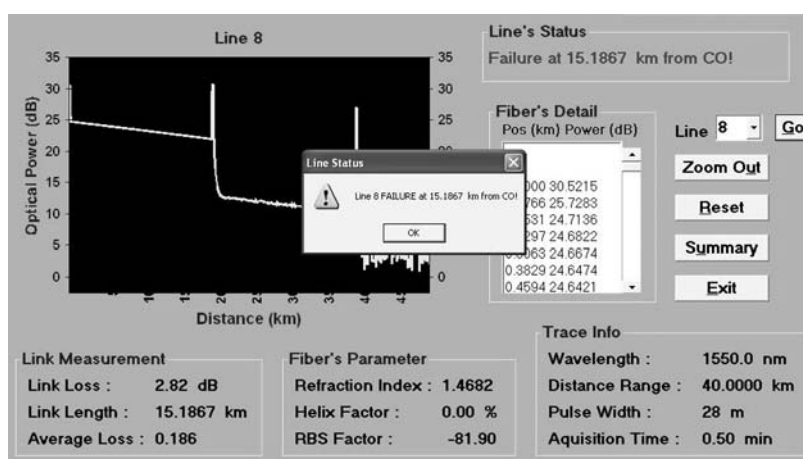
Line 8

35
30
25
20
15
10
5
0

35
30
25
0

Optical Power (dB)

Distance (km)

Line's Status
Failure at 15.1867 km from CO!

Fiber's Detail
Pos (km) Power (dB)
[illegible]000 30.5215
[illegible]766 25.7283
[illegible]531 24.7136
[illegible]297 24.6822
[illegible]063 24.6674
0.3829 24.6474
0.4594 24.6421

Line 8
Go
Zoom Out
Reset
Summary
Exit

Line Status
Line 8 FAILURE at 15.1867 km from CO!
OK

Link Measurement
Link Loss : 2.82 dB
Link Length : 15.1867 km
Average Loss : 0.186

Fiber's Parameter
Refraction Index : 1.4682
Helix Factor : 0.00 %
RBS Factor : -81.90

Trace Info
Wavelength : 1550.0 nm
Distance Range : 40.0000 km
Pulse Width : 28 m
Aquisition Time : 0.50 min